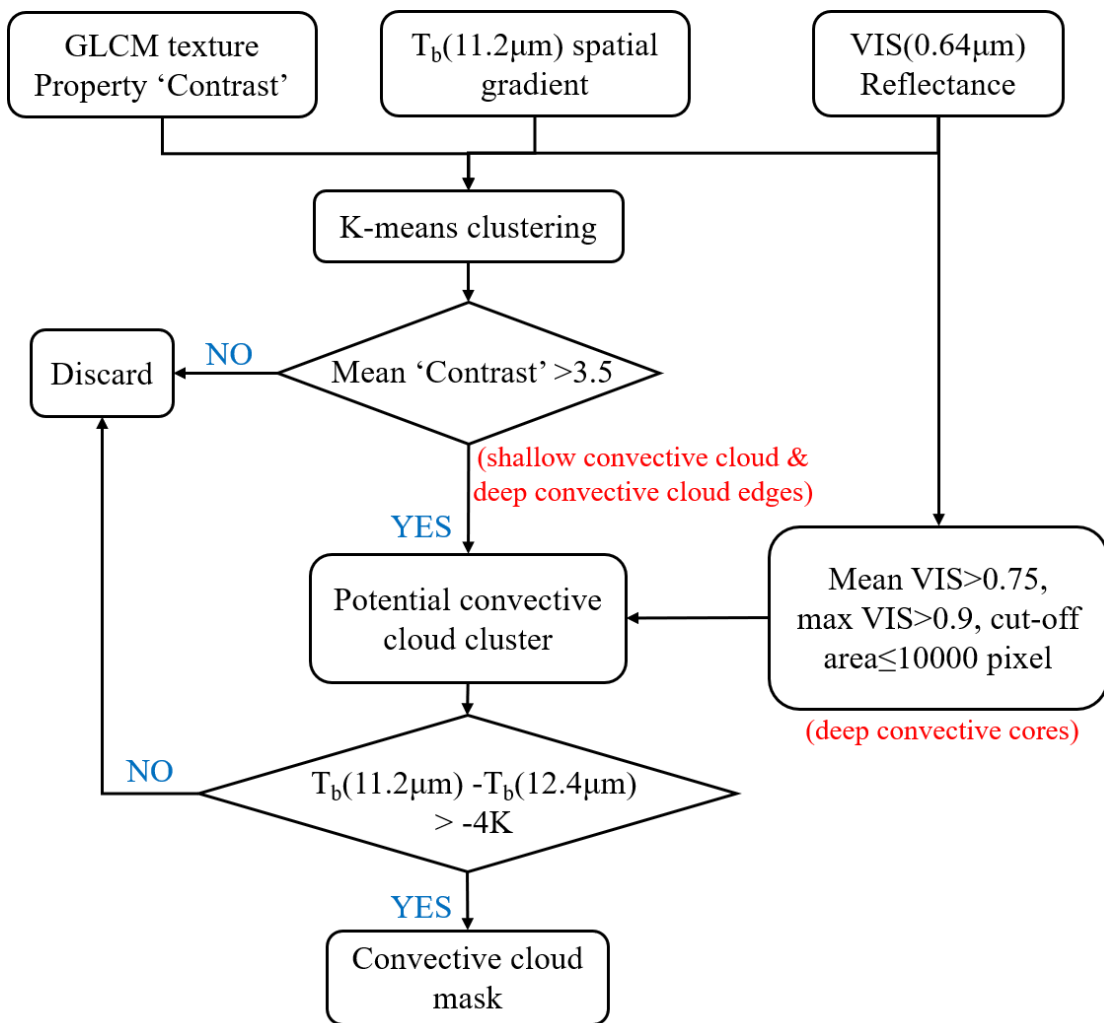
GLCM texture Property ‘Contrast’

$T_b$(11.2μm) spatial gradient

VIS(0.64μm) Reflectance

K-means clustering

Discard

NO

Mean ‘Contrast’ >3.5

(shallow convective cloud & deep convective cloud edges)

YES

Potential convective cloud cluster

Mean VIS>0.75, max VIS>0.9, cut-off area≤10000 pixel

(deep convective cores)

NO

$T_b$(11.2μm) -$T_b$(12.4μm) > -4K

YES

Convective cloud mask